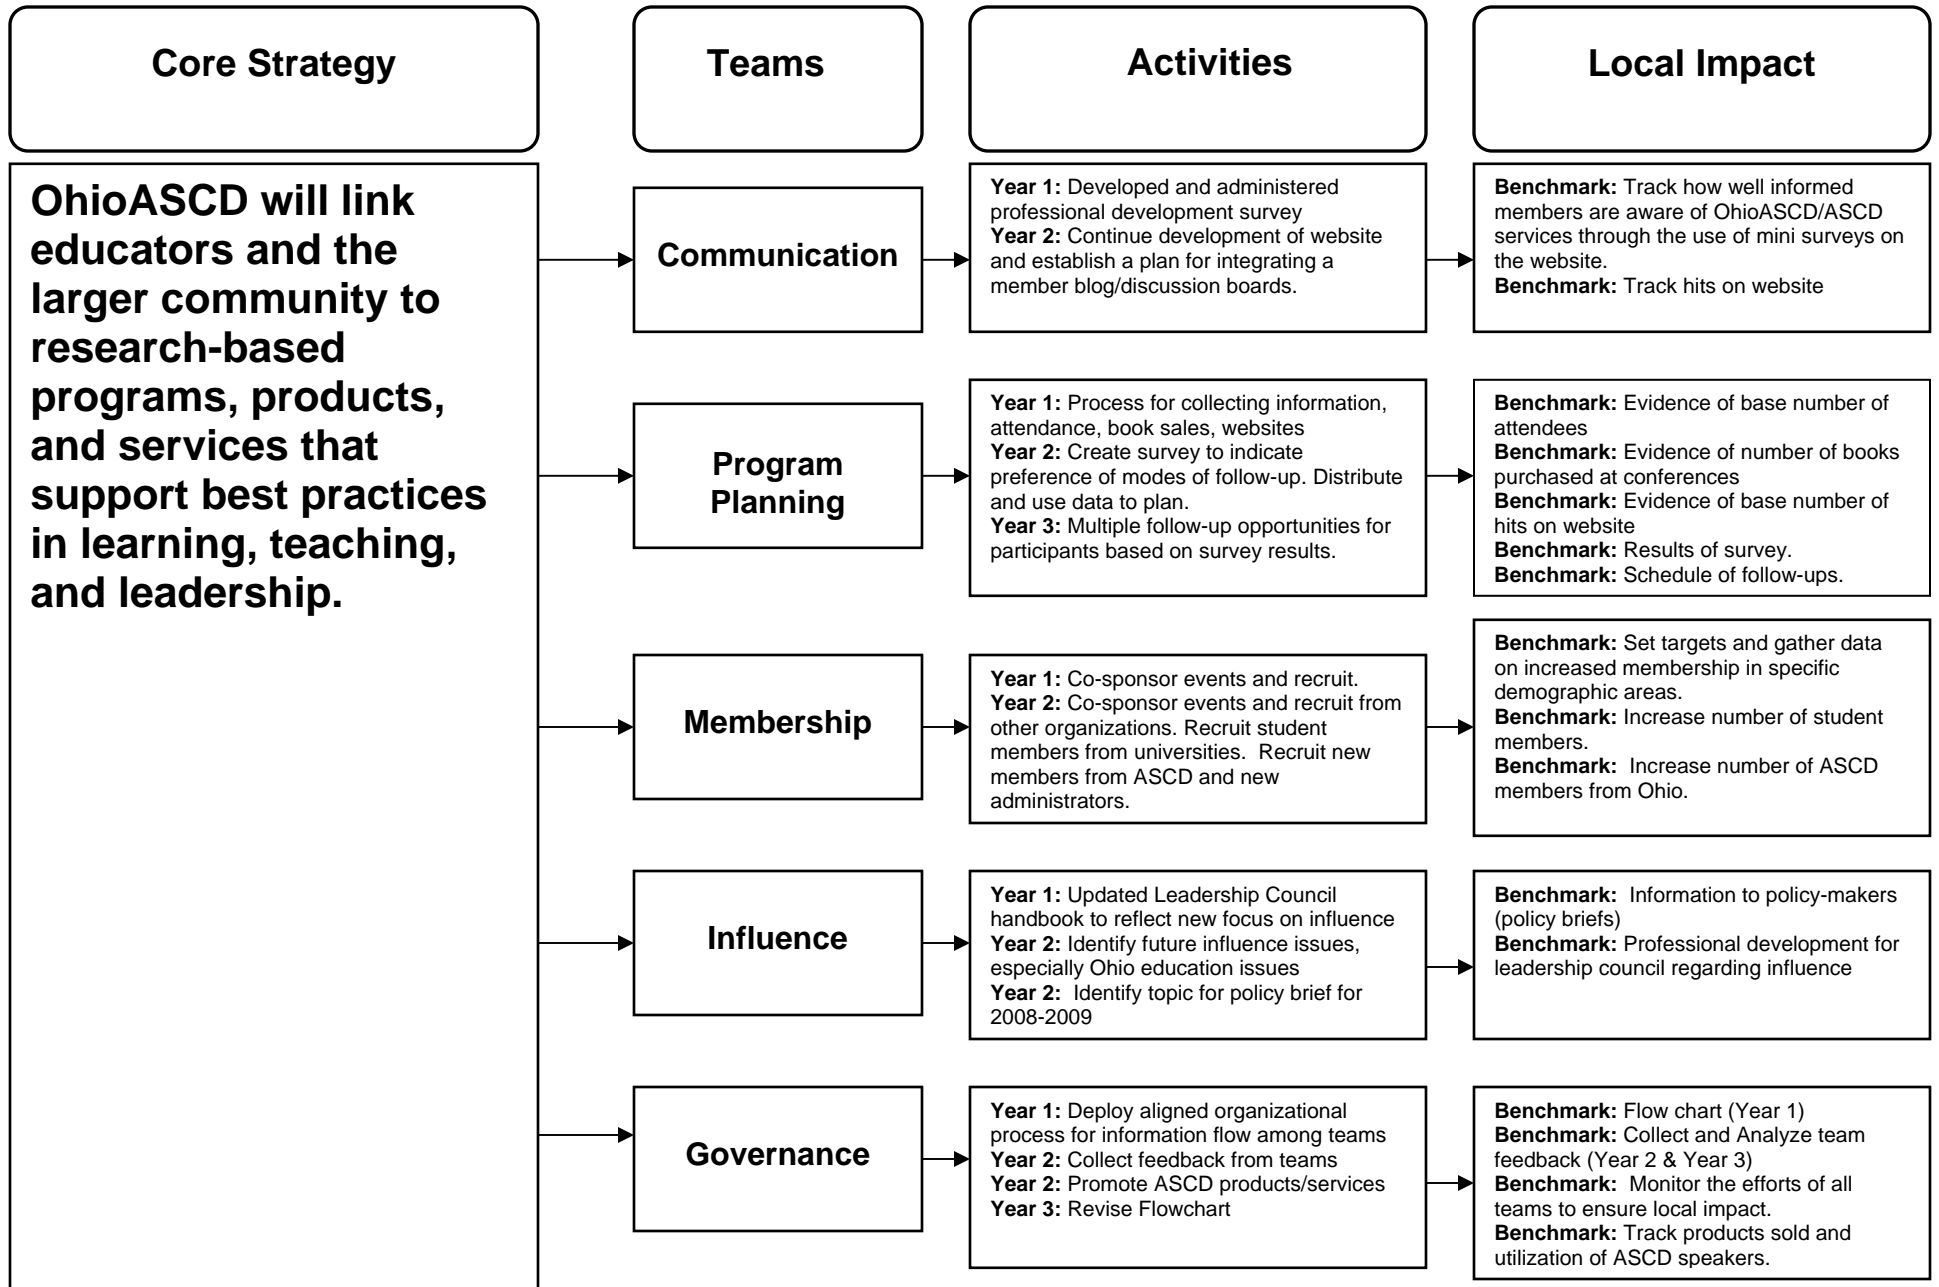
Core Strategy

Teams

Activities

Local Impact

OhioASCD will link educators and the larger community to research-based programs, products, and services that support best practices in learning, teaching, and leadership.

Communication

Year 1: Developed and administered professional development survey
Year 2: Continue development of website and establish a plan for integrating a member blog/discussion boards.

Benchmark: Track how well informed members are aware of OhioASCD/ASCD services through the use of mini surveys on the website.
Benchmark: Track hits on website

Program Planning

Year 1: Process for collecting information, attendance, book sales, websites
Year 2: Create survey to indicate preference of modes of follow-up. Distribute and use data to plan.
Year 3: Multiple follow-up opportunities for participants based on survey results.

Benchmark: Evidence of base number of attendees
Benchmark: Evidence of number of books purchased at conferences
Benchmark: Evidence of base number of hits on website
Benchmark: Results of survey.
Benchmark: Schedule of follow-ups.

Membership

Year 1: Co-sponsor events and recruit.
Year 2: Co-sponsor events and recruit from other organizations. Recruit student members from universities. Recruit new members from ASCD and new administrators.

Benchmark: Set targets and gather data on increased membership in specific demographic areas.
Benchmark: Increase number of student members.
Benchmark: Increase number of ASCD members from Ohio.

Influence

Year 1: Updated Leadership Council handbook to reflect new focus on influence
Year 2: Identify future influence issues, especially Ohio education issues
Year 2: Identify topic for policy brief for 2008-2009

Benchmark: Information to policy-makers (policy briefs)
Benchmark: Professional development for leadership council regarding influence

Governance

Year 1: Deploy aligned organizational process for information flow among teams
Year 2: Collect feedback from teams
Year 2: Promote ASCD products/services
Year 3: Revise Flowchart

Benchmark: Flow chart (Year 1)
Benchmark: Collect and Analyze team feedback (Year 2 & Year 3)
Benchmark: Monitor the efforts of all teams to ensure local impact.
Benchmark: Track products sold and utilization of ASCD speakers.